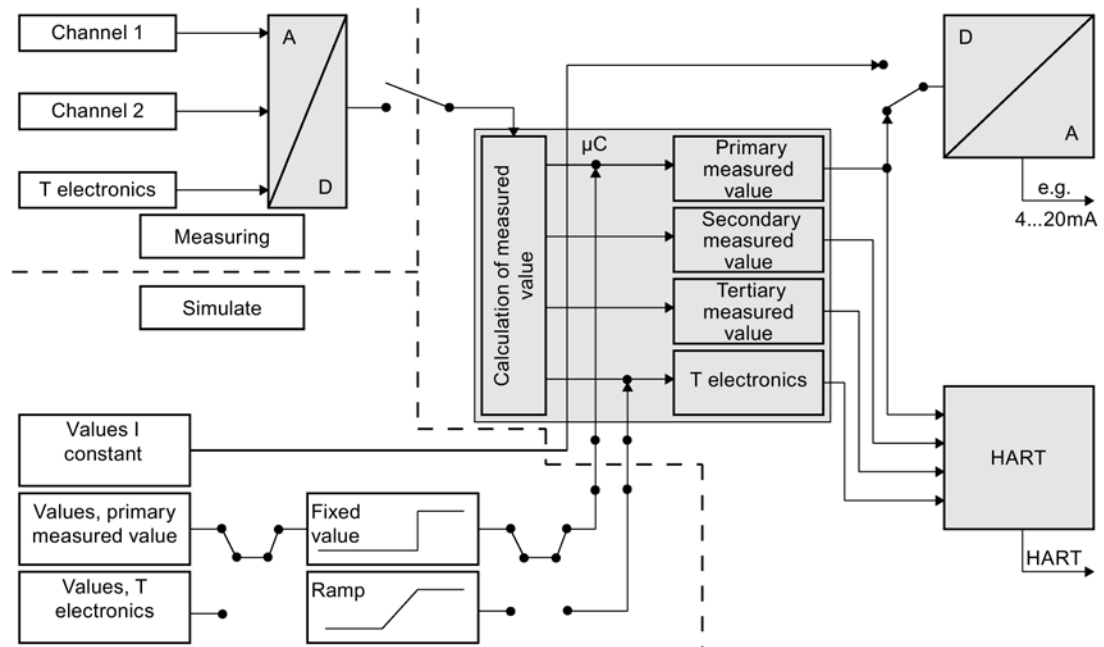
Channel 1

Channel 2

T electronics

A

D

Measuring

Simulate

μC

Calculation of measured value

Primary measured value

Secondary measured value

Tertiary measured value

T electronics

D

A

e.g. 4...20mA

HART

HART

Values I constant

Values, primary measured value

Values, T electronics

Fixed value

Ramp